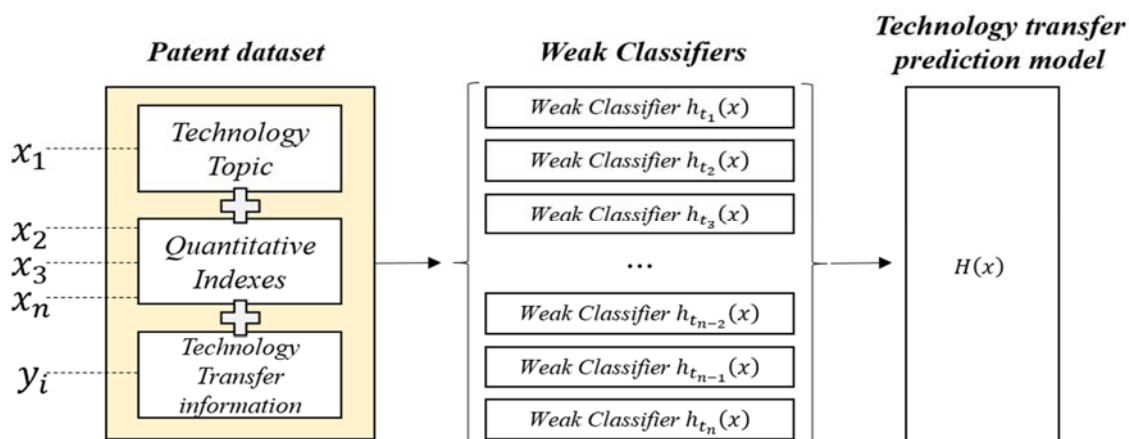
Patent dataset

$x_1$

Technology Topic

$x_2$

$x_3$

$x_n$

Quantitative Indexes

$y_i$

Technology Transfer information

Weak Classifiers

Weak Classifier $h_{t_1}(x)$

Weak Classifier $h_{t_2}(x)$

Weak Classifier $h_{t_3}(x)$

...

Weak Classifier $h_{t_{n-2}}(x)$

Weak Classifier $h_{t_{n-1}}(x)$

Weak Classifier $h_{t_n}(x)$

Technology transfer prediction model

$H(x)$